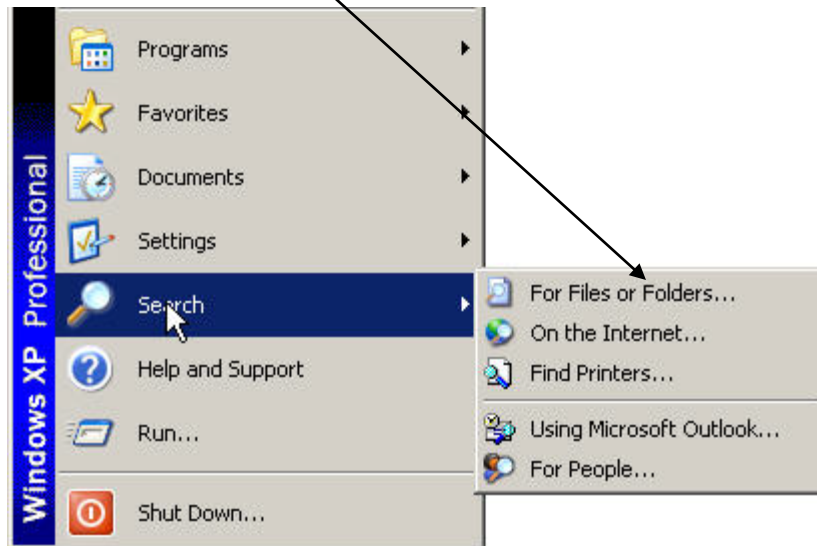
Windows XP Professional

Programs
Favorites
Documents
Settings
Search
Help and Support
Run...
Shut Down...

For Files or Folders...
On the Internet...
Find Printers...
Using Microsoft Outlook...
For People...